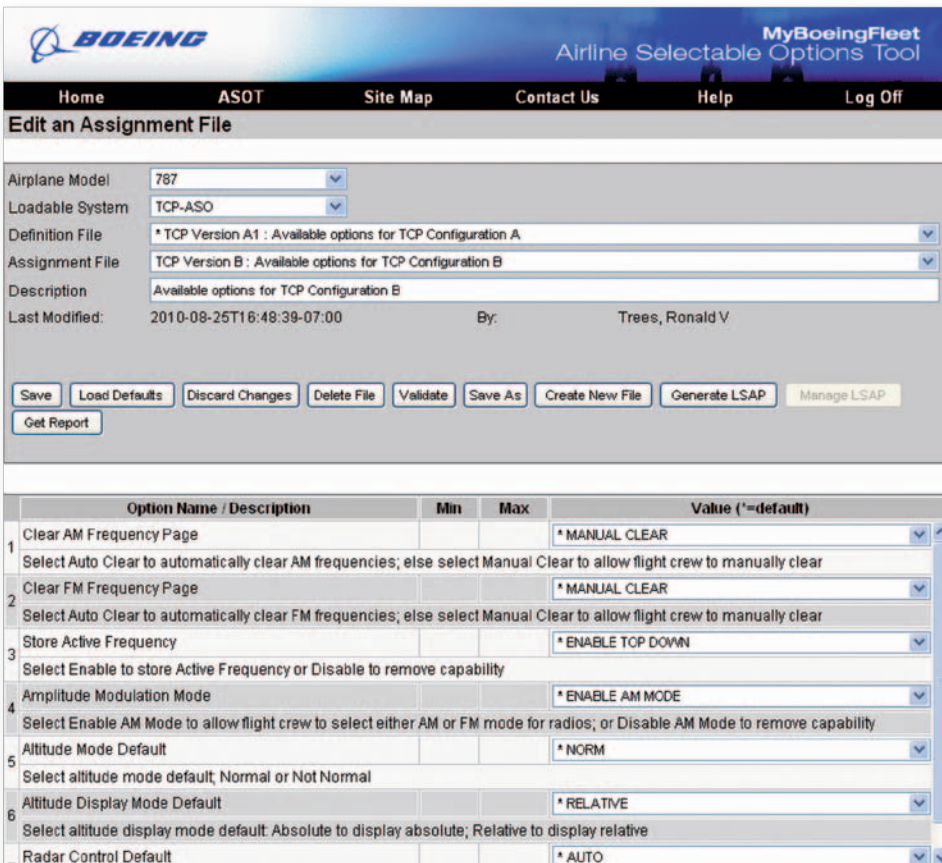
BOEING

MyBoeingFleet
Airline Selectable Options Tool

Home | ASOT | Site Map | Contact Us | Help | Log Off

Edit an Assignment File

Airplane Model: 787
Loadable System: TCP-ASO
Definition File: * TCP Version A1 : Available options for TCP Configuration A
Assignment File: TCP Version B : Available options for TCP Configuration B
Description: Available options for TCP Configuration B
Last Modified: 2010-08-25T16:48:39-07:00 By: Trees, Ronald V

Save | Load Defaults | Discard Changes | Delete File | Validate | Save As | Create New File | Generate LSAP | Manage LSAP
Get Report

| | Option Name / Description | Min | Max | Value (*=default) |
|---|---|---|---|---|
| 1 | Clear AM Frequency Page | | | * MANUAL CLEAR |
| | Select Auto Clear to automatically clear AM frequencies; else select Manual Clear to allow flight crew to manually clear | | | |
| 2 | Clear FM Frequency Page | | | * MANUAL CLEAR |
| | Select Auto Clear to automatically clear FM frequencies; else select Manual Clear to allow flight crew to manually clear | | | |
| 3 | Store Active Frequency | | | * ENABLE TOP DOWN |
| | Select Enable to store Active Frequency or Disable to remove capability | | | |
| 4 | Amplitude Modulation Mode | | | * ENABLE AM MODE |
| | Select Enable AM Mode to allow flight crew to select either AM or FM mode for radios; or Disable AM Mode to remove capability | | | |
| 5 | Altitude Mode Default | | | * NORM |
| | Select altitude mode default; Normal or Not Normal | | | |
| 6 | Altitude Display Mode Default | | | * RELATIVE |
| | Select altitude display mode default: Absolute to display absolute; Relative to display relative | | | |
| | Radar Control Default | | | * AUTO |